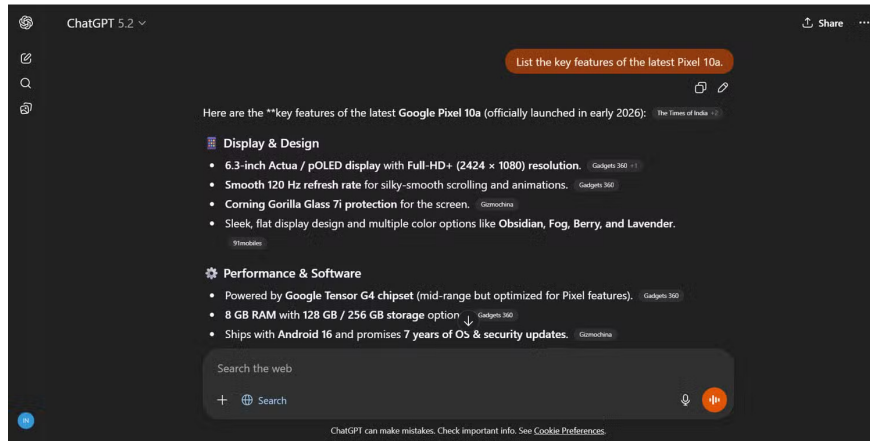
ChatGPT 5.2

Share

List the key features of the latest Pixel 10a.

Here are the **key features of the latest **Google Pixel 10a** (officially launched in early 2026): The Times of India +2

Display & Design

- 6.3-inch Actua / pOLED display with Full-HD+ (2424 × 1080) resolution. Gadgets 360 +1
- Smooth 120 Hz refresh rate for silky-smooth scrolling and animations. Gadgets 360
- Corning Gorilla Glass 7i protection for the screen. Gizmochina
- Sleek, flat display design and multiple color options like Obsidian, Fog, Berry, and Lavender. 91mobiles

Performance & Software

- Powered by Google Tensor G4 chipset (mid-range but optimized for Pixel features). Gadgets 360
- 8 GB RAM with 128 GB / 256 GB storage option Gadgets 360
- Ships with Android 16 and promises 7 years of OS & security updates. Gizmochina

Search the web

+ Search

ChatGPT can make mistakes. Check important info. See Cookie Preferences.